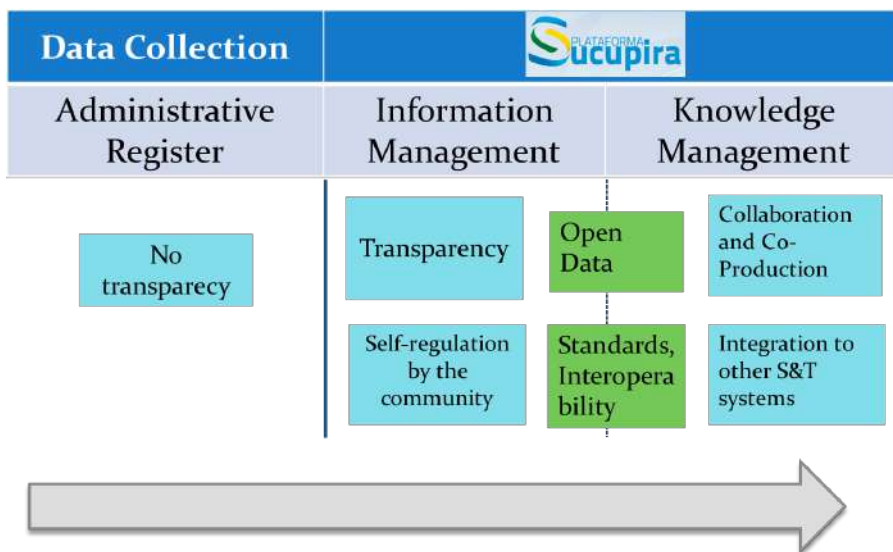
Data Collection

PLATAFORMA Sucupira

Administrative Register

Information Management

Knowledge Management

No transparecy

Transparency

Open Data

Collaboration and Co-Production

Self-regulation by the community

Standards, Interopera bility

Integration to other S&T systems